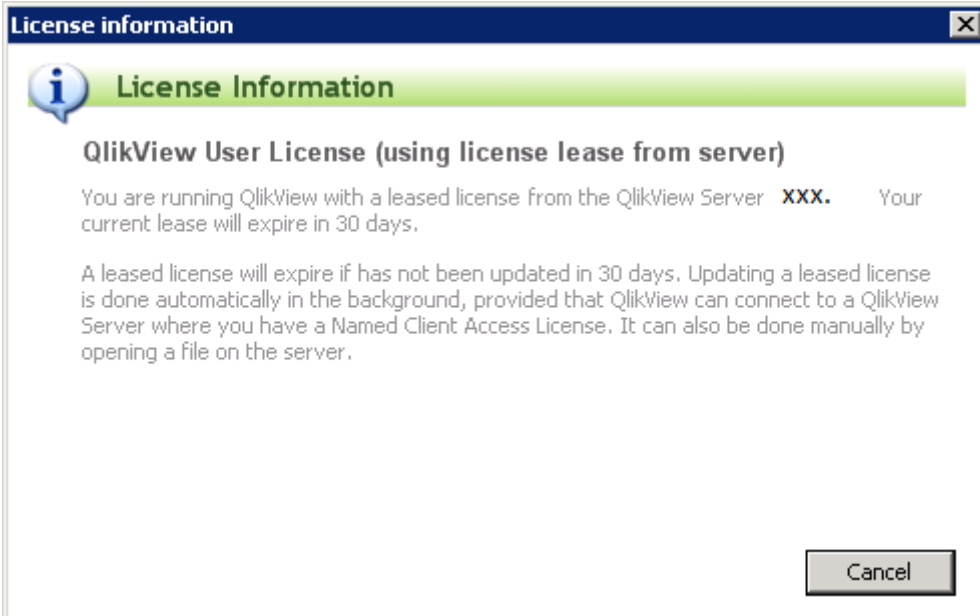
License information

License Information

QlikView User License (using license lease from server)

You are running QlikView with a leased license from the QlikView Server XXX. Your current lease will expire in 30 days.

A leased license will expire if has not been updated in 30 days. Updating a leased license is done automatically in the background, provided that QlikView can connect to a QlikView Server where you have a Named Client Access License. It can also be done manually by opening a file on the server.

Cancel